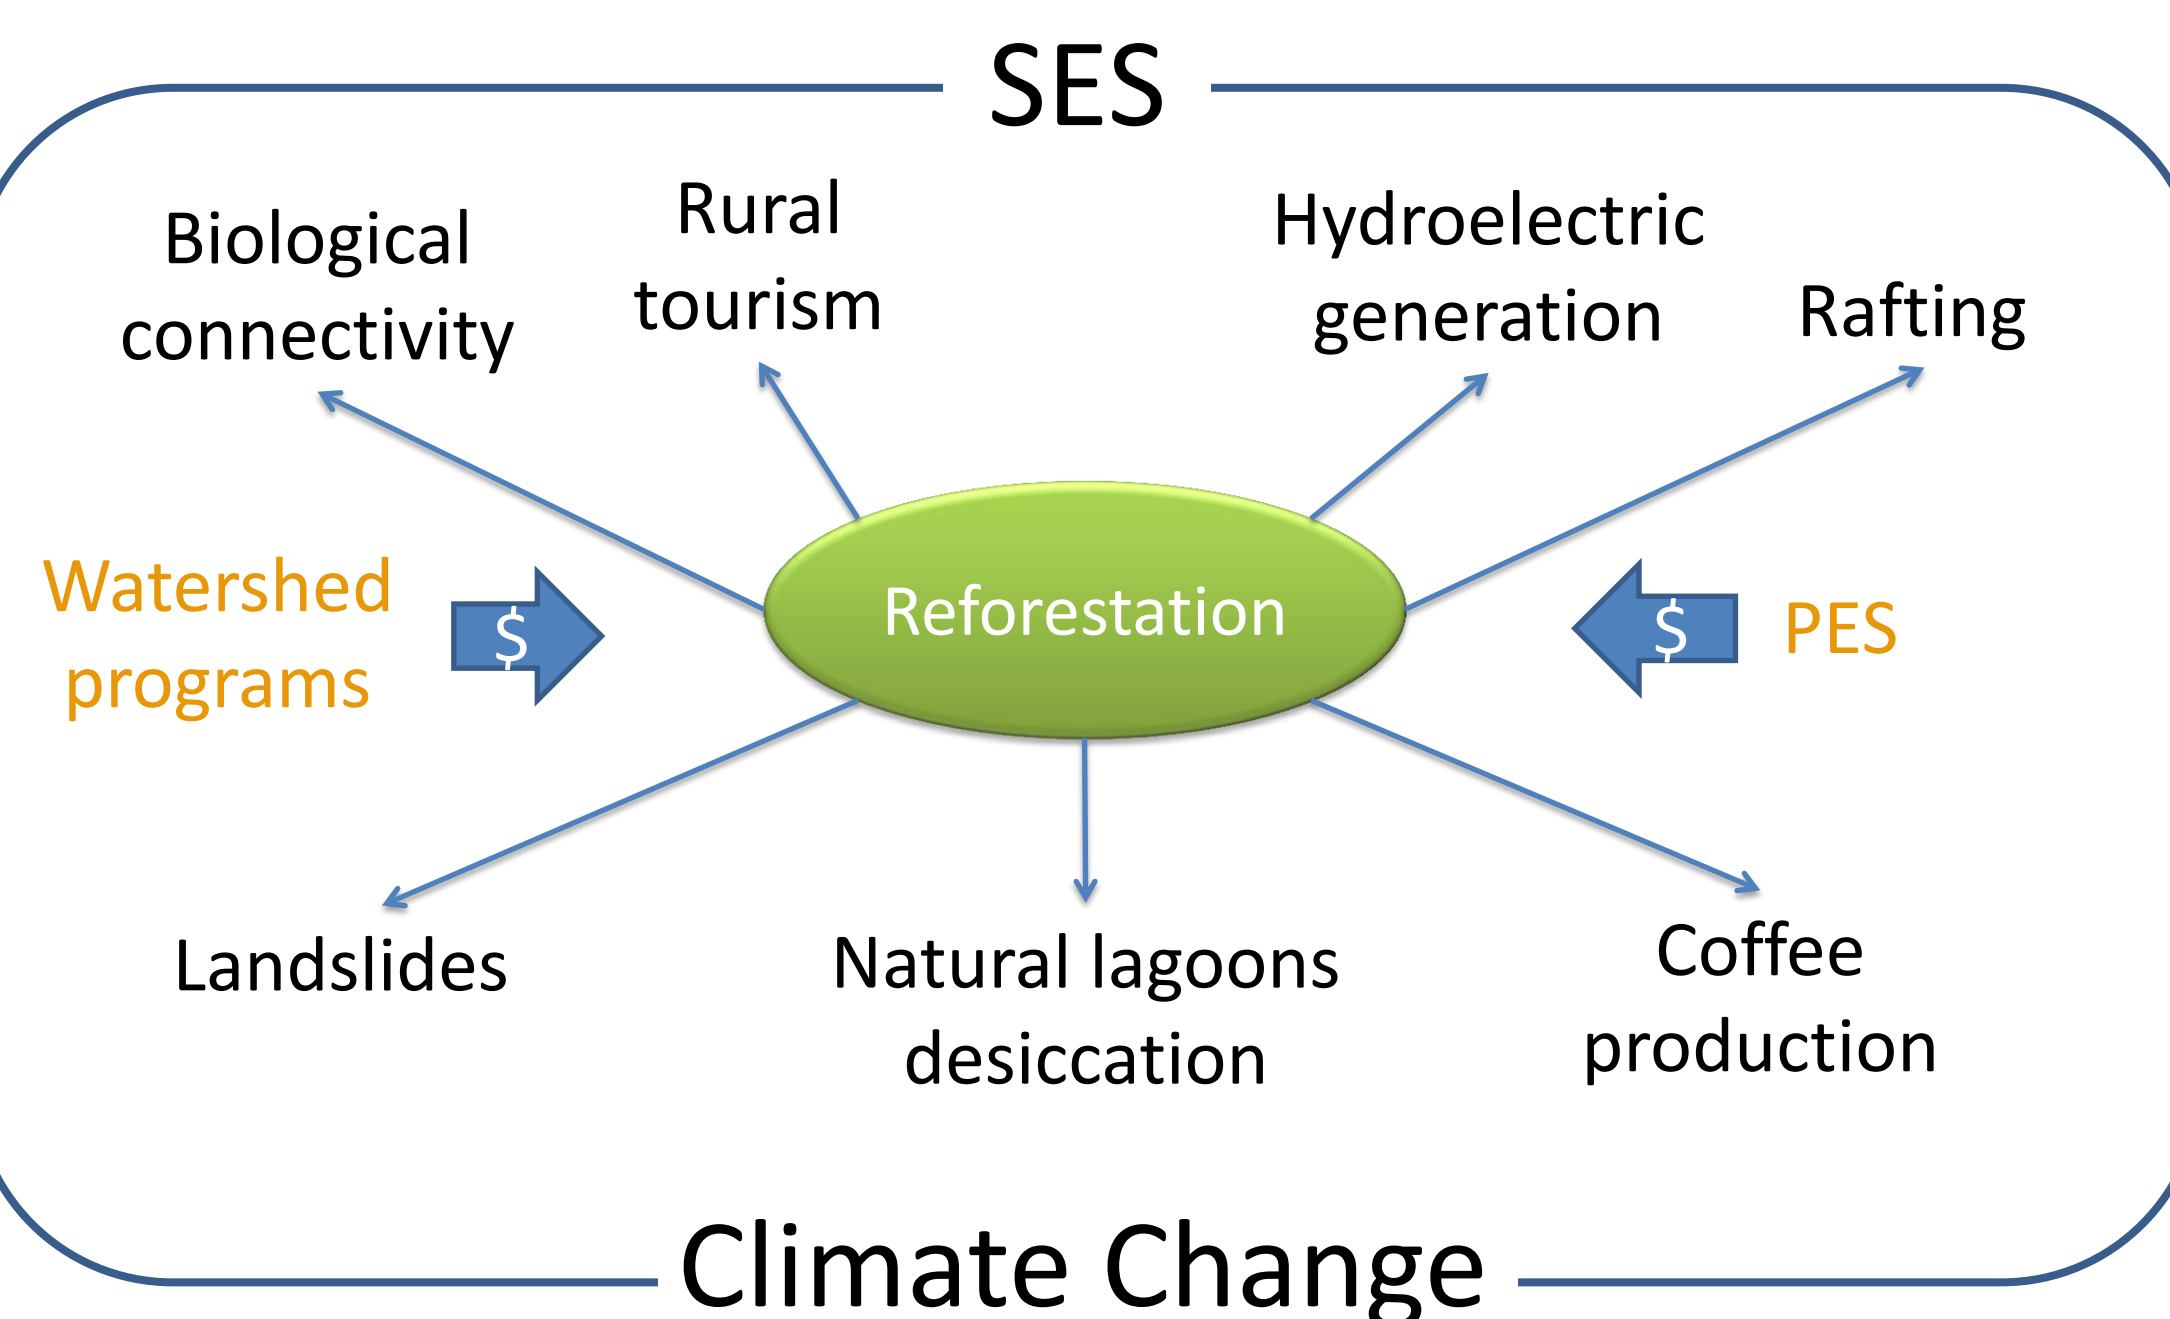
SES

Biological connectivity

Rural tourism

Hydroelectric generation

Rafting

Watershed programs

$

Reforestation

$

PES

Landslides

Natural lagoons desiccation

Coffee production

Climate Change